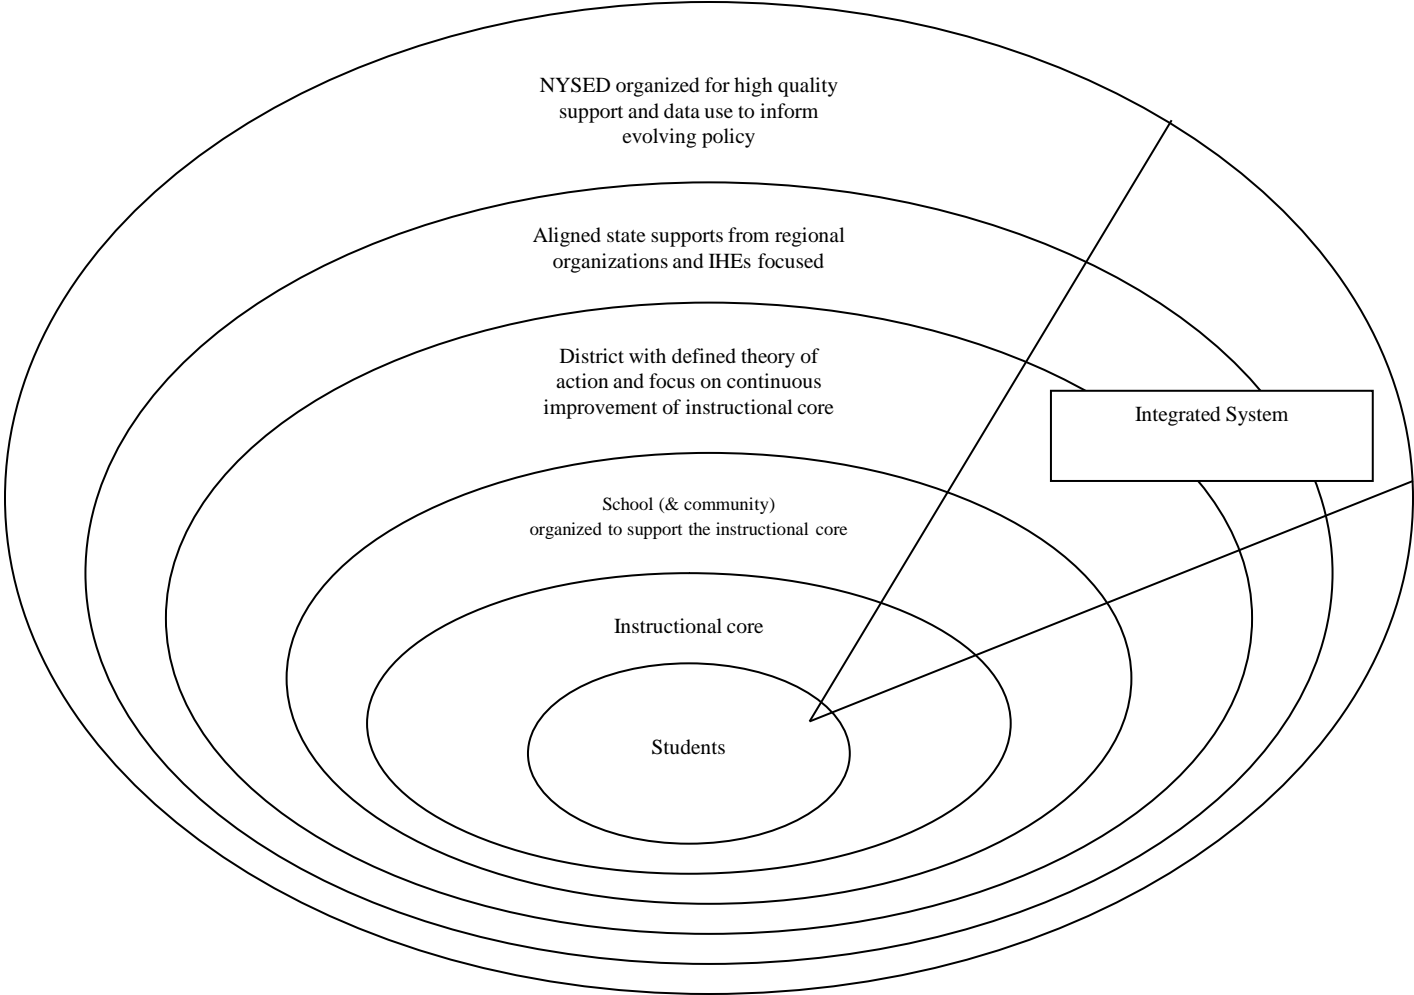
NYSED organized for high quality support and data use to inform evolving policy

Aligned state supports from regional organizations and IHEs focused

District with defined theory of action and focus on continuous improvement of instructional core

Integrated System

School (& community) organized to support the instructional core

Instructional core

Students